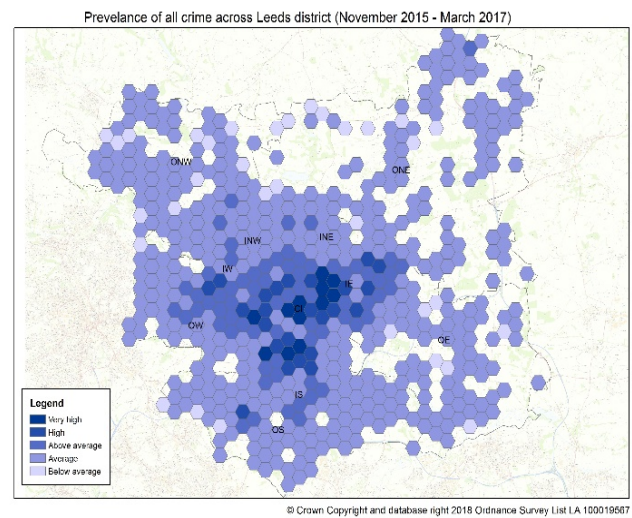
Prevelance of all crime across Leeds district (November 2015 - March 2017)

ONW
ONE
INW
INE
IW
IE
CI
OW
OE
IS
OS

Legend
Very high
High
Above average
Average
Below average

© Crown Copyright and database right 2018 Ordnance Survey List LA 100019567